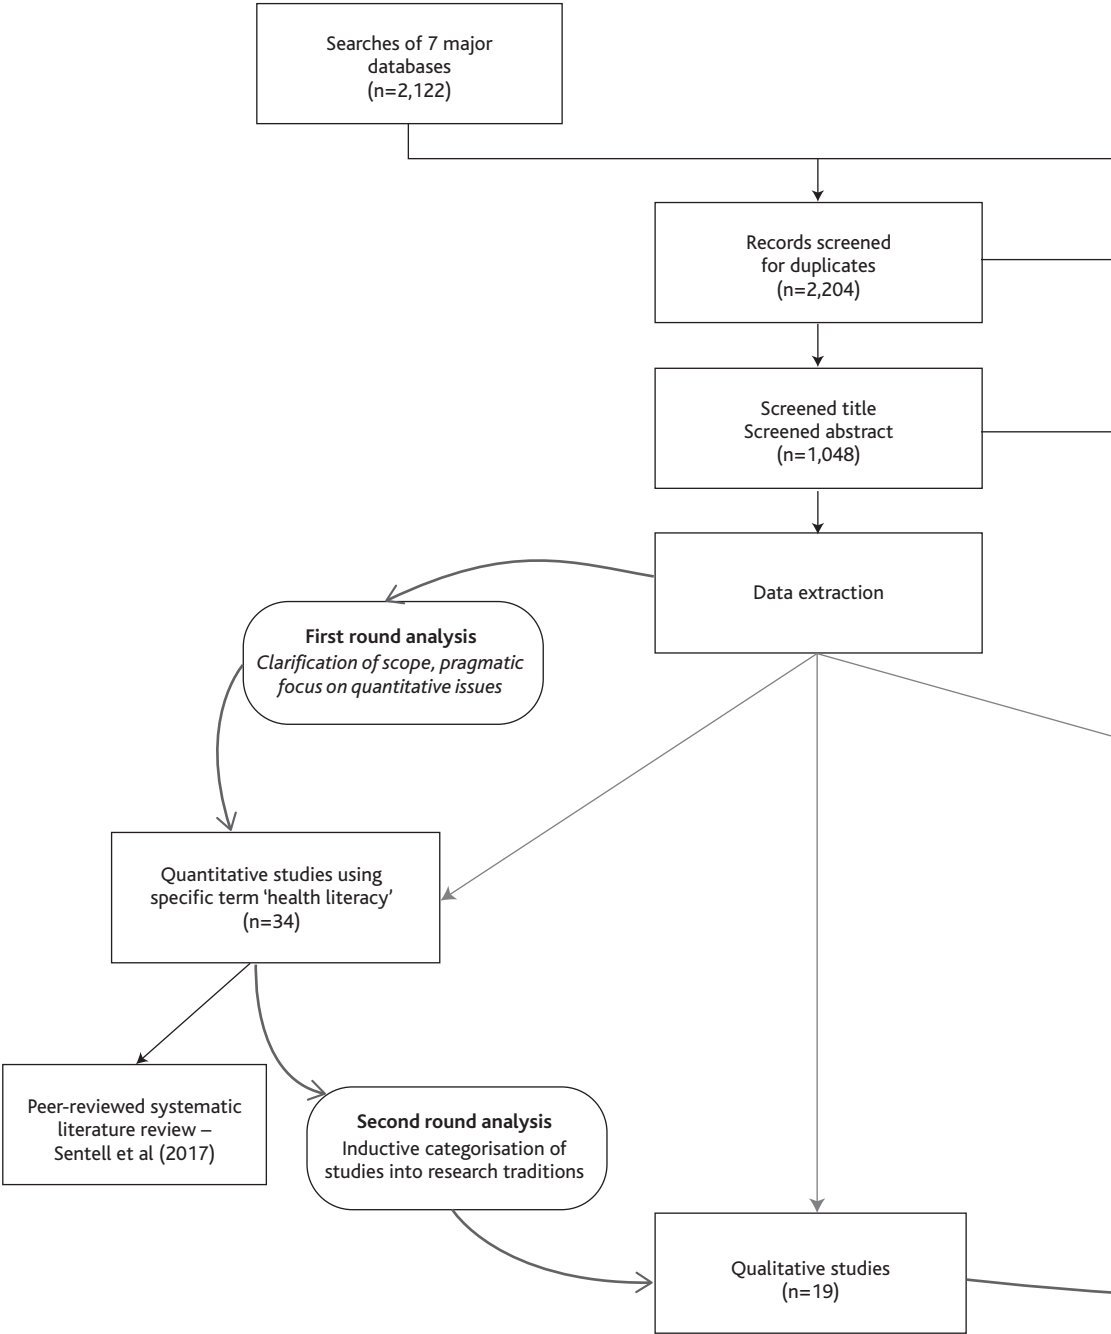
Searches of 7 major databases
(n=2,122)

Records screened for duplicates
(n=2,204)

Screened title
Screened abstract
(n=1,048)

Data extraction

**First round analysis**
*Clarification of scope, pragmatic focus on quantitative issues*

Quantitative studies using specific term 'health literacy'
(n=34)

Peer-reviewed systematic literature review – Sentell et al (2017)

**Second round analysis**
Inductive categorisation of studies into research traditions

Qualitative studies
(n=19)